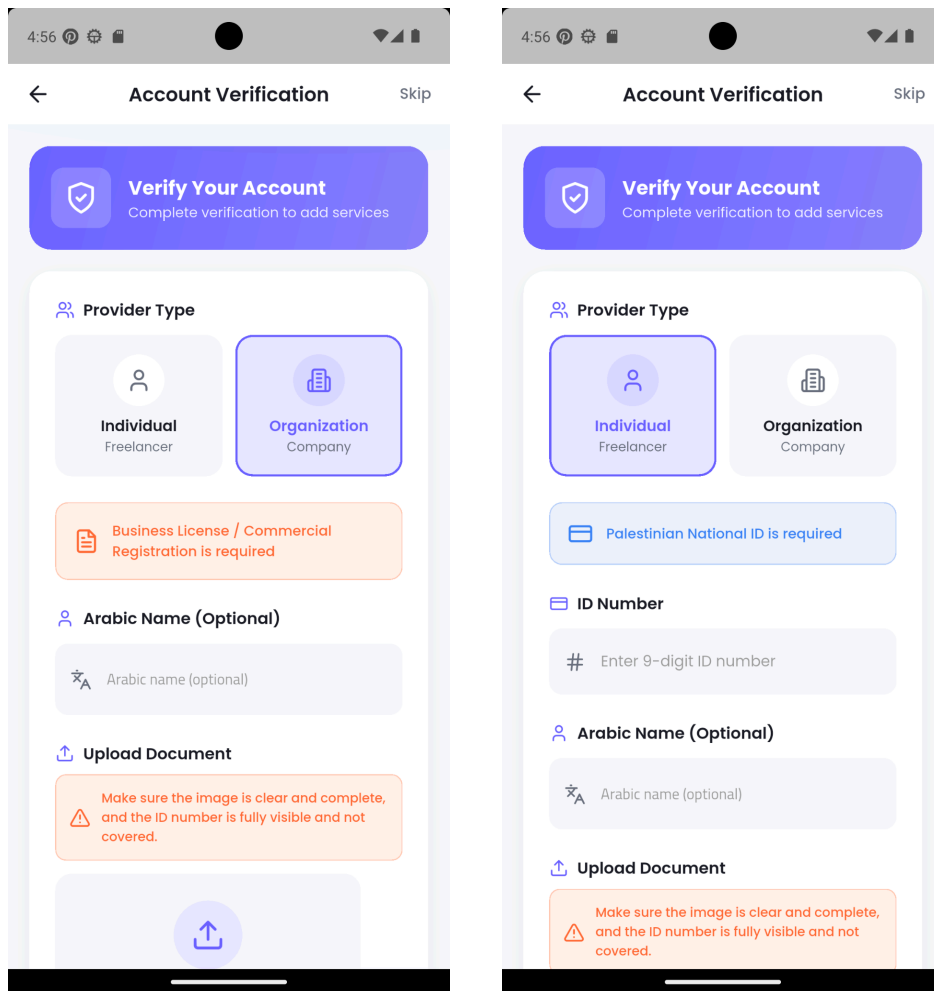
4:56

Account Verification

Skip

Verify Your Account
Complete verification to add services

Provider Type

Individual
Freelancer

Organization
Company

Business License / Commercial Registration is required

Arabic Name (Optional)

Arabic name (optional)

Upload Document

Make sure the image is clear and complete, and the ID number is fully visible and not covered.

4:56

Account Verification

Skip

Verify Your Account
Complete verification to add services

Provider Type

Individual
Freelancer

Organization
Company

Palestinian National ID is required

ID Number

Enter 9-digit ID number

Arabic Name (Optional)

Arabic name (optional)

Upload Document

Make sure the image is clear and complete, and the ID number is fully visible and not covered.